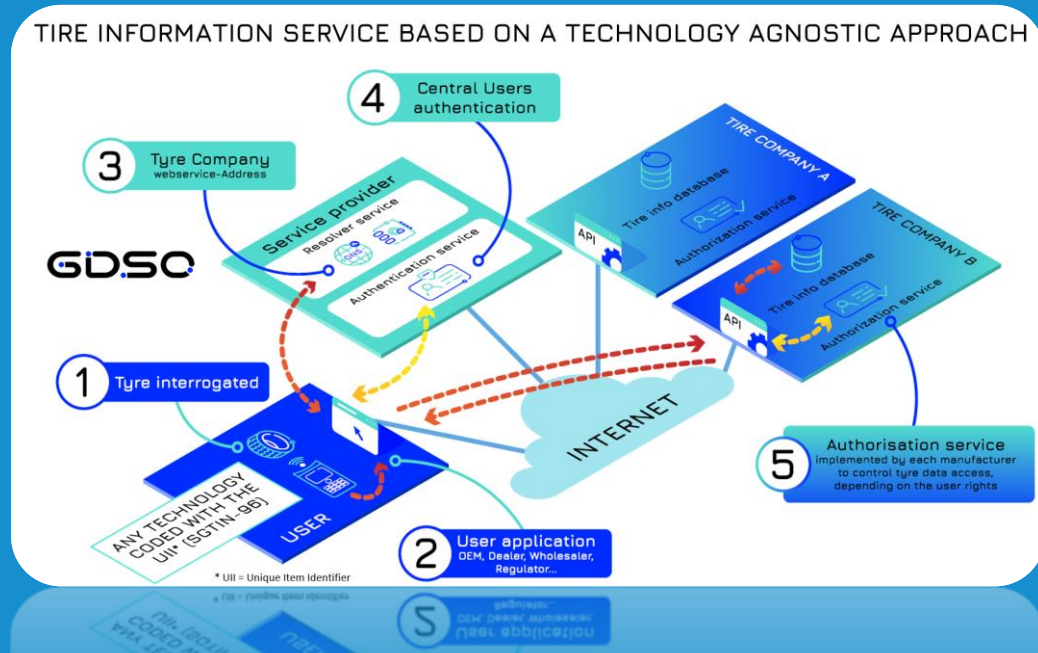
TIRE INFORMATION SERVICE BASED ON A TECHNOLOGY AGNOSTIC APPROACH

4 Central Users authentication

3 Tyre Company webservice-Address

GDSO

Service provider

Resolver service

DNS

Authentication service

TIRE COMPANY A

API

Tire info database

Authorization service

TIRE COMPANY B

API

Tire info database

Authorization service

1 Tyre interrogated

INTERNET

ANY TECHNOLOGY CODED WITH THE UII* (SGTIN-96)

USER

2 User application OEM, Dealer, Wholesaler, Regulator...

5 Authorisation service implemented by each manufacturer to control tyre data access, depending on the user rights

* UII = Unique Item Identifier